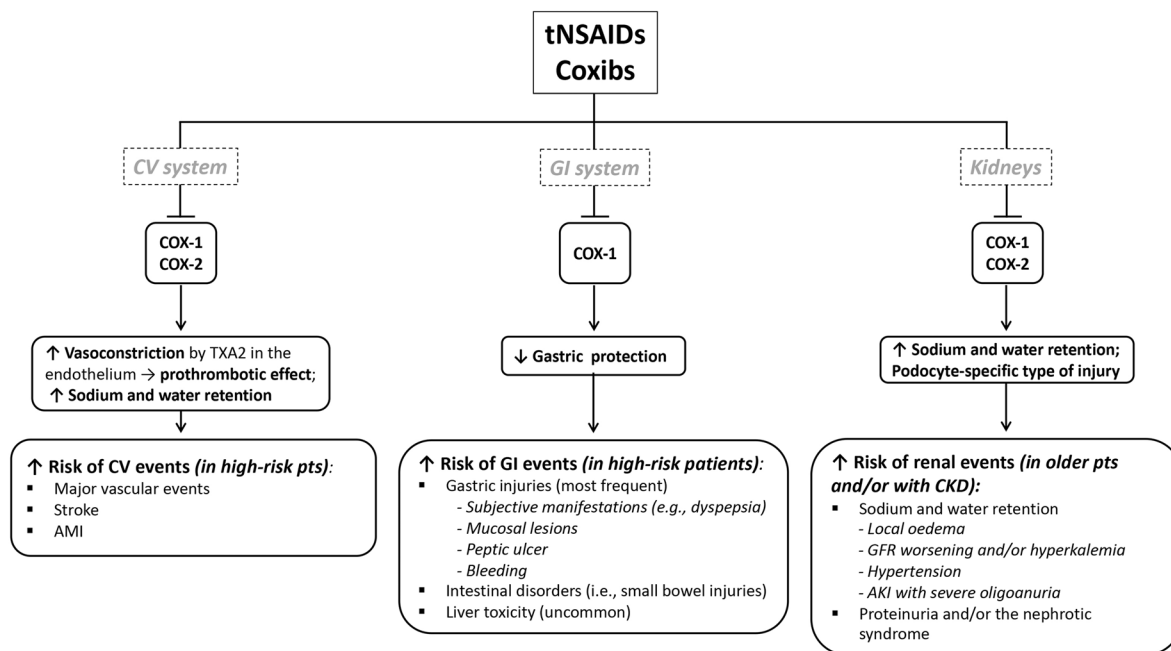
tNSAIDs
Coxibs

CV system

COX-1
COX-2

↑ Vasoconstriction by TXA2 in the endothelium → prothrombotic effect; ↑ Sodium and water retention

↑ Risk of CV events (in high-risk pts):
▪ Major vascular events
▪ Stroke
▪ AMI

GI system

COX-1

↓ Gastric protection

↑ Risk of GI events (in high-risk patients):
▪ Gastric injuries (most frequent)
- Subjective manifestations (e.g., dyspepsia)
- Mucosal lesions
- Peptic ulcer
- Bleeding
▪ Intestinal disorders (i.e., small bowel injuries)
▪ Liver toxicity (uncommon)

Kidneys

COX-1
COX-2

↑ Sodium and water retention; Podocyte-specific type of injury

↑ Risk of renal events (in older pts and/or with CKD):
▪ Sodium and water retention
- Local oedema
- GFR worsening and/or hyperkalemia
- Hypertension
- AKI with severe oligoanuria
▪ Proteinuria and/or the nephrotic syndrome